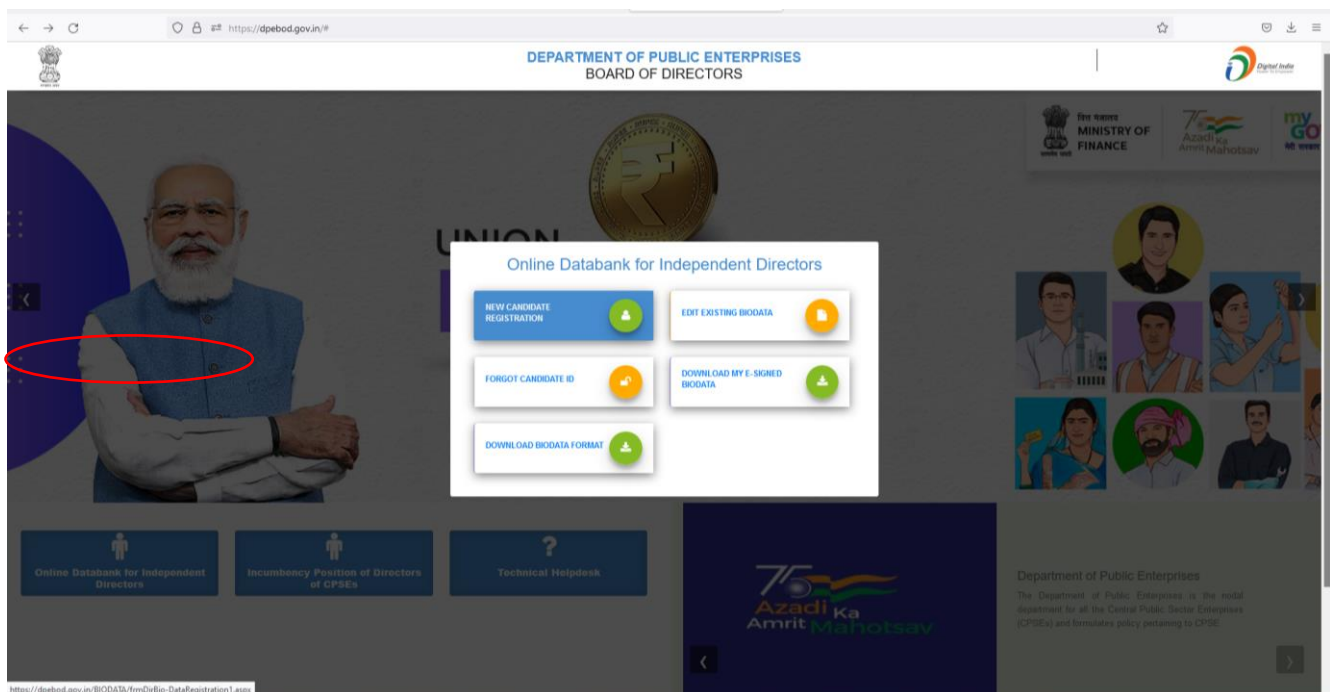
https://dpebod.gov.in/#

DEPARTMENT OF PUBLIC ENTERPRISES
BOARD OF DIRECTORS

Digital India

वित्त मंत्रालय
MINISTRY OF FINANCE

75 Azadi Ka Amrit Mahotsav

my GOV

UNION

Online Databank for Independent Directors

NEW CANDIDATE REGISTRATION

EDIT EXISTING BIODATA

FORGOT CANDIDATE ID

DOWNLOAD MY E-SIGNED BIODATA

DOWNLOAD BIODATA FORMAT

Online Databank for Independent Directors

Incumbency Position of Directors of CPSEs

Technical Helpdesk

75 Azadi Ka Amrit Mahotsav

Department of Public Enterprises

The Department of Public Enterprises is the nodal department for all the Central Public Sector Enterprises (CPSEs) and formulates policy pertaining to CPSE

https://dpebod.gov.in/BIODATA/frmDirBio-DataRegistration1.aspx